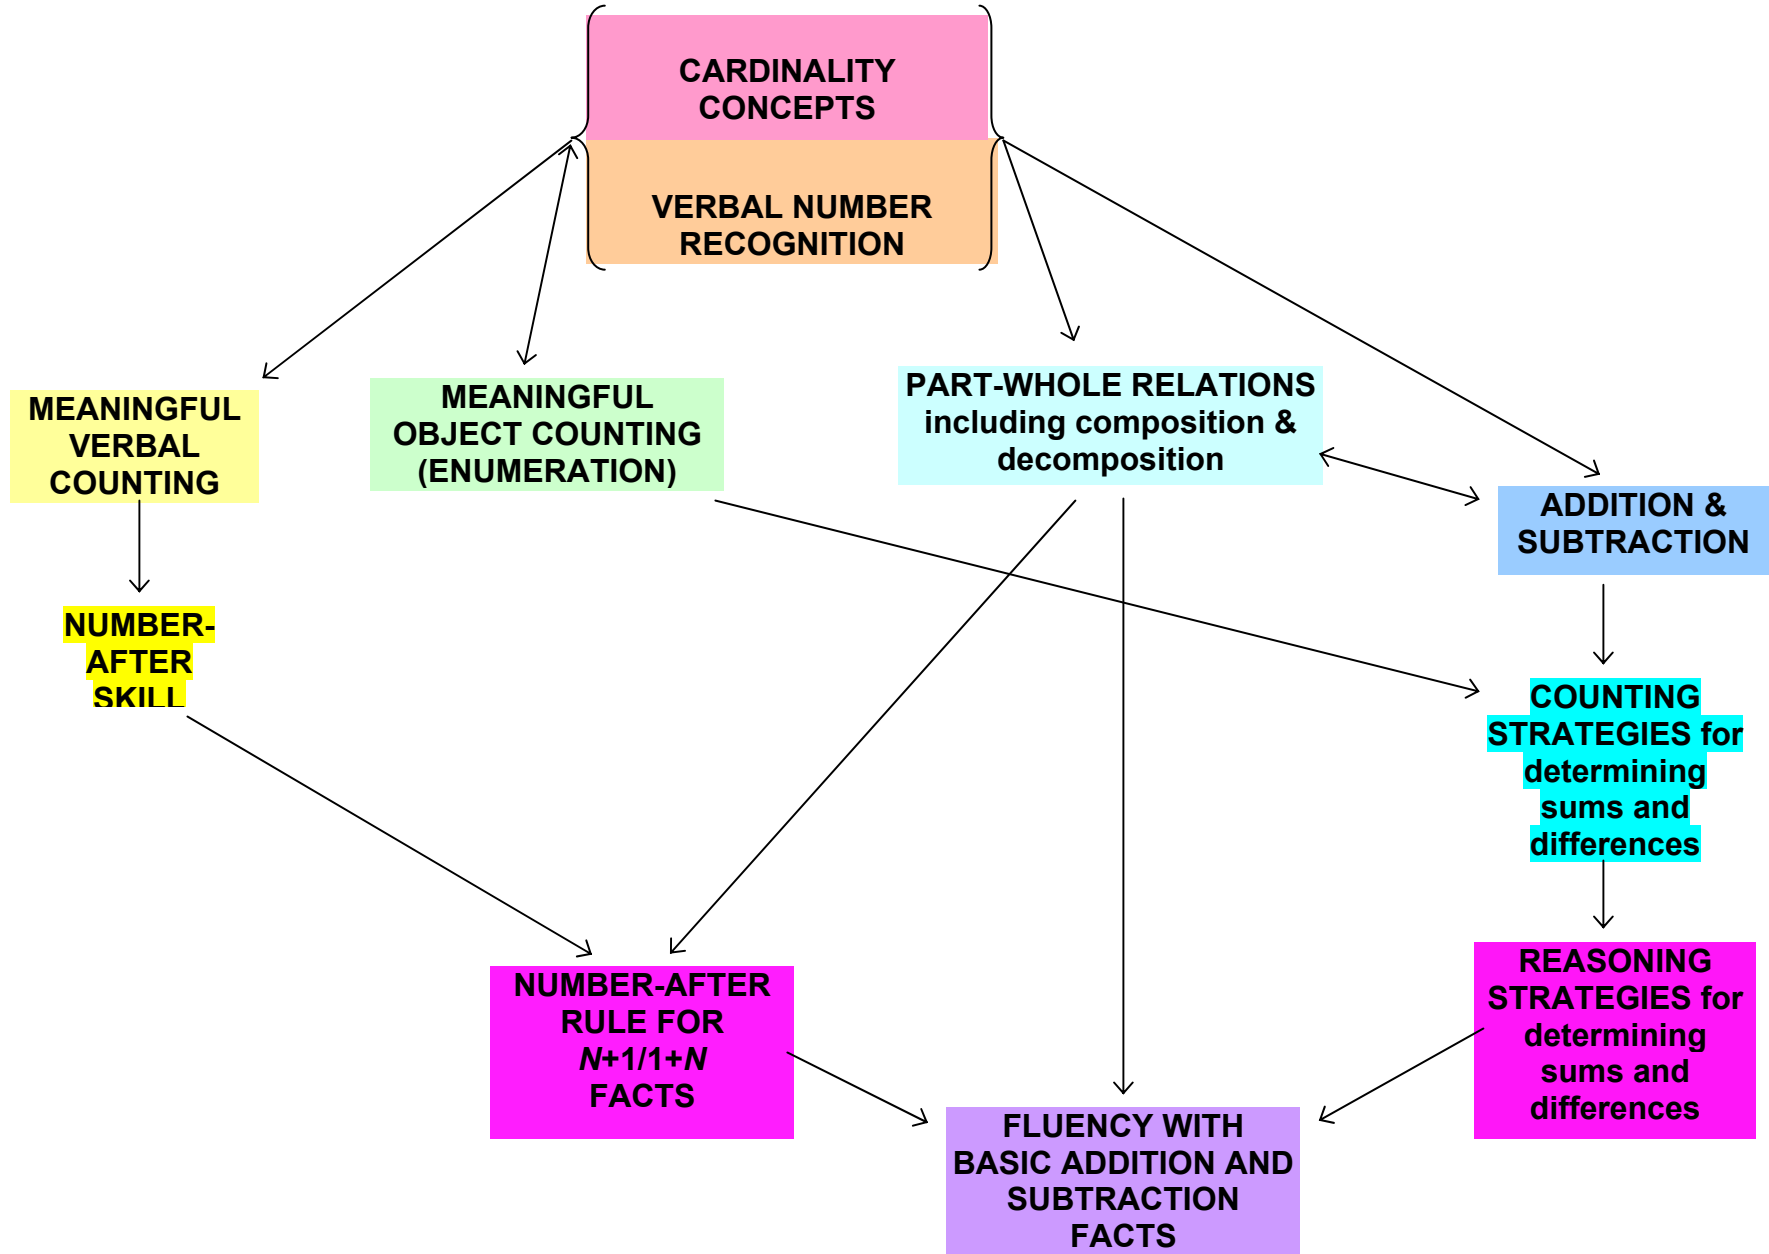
CARDINALITY CONCEPTS

VERBAL NUMBER RECOGNITION

MEANINGFUL VERBAL COUNTING

MEANINGFUL OBJECT COUNTING (ENUMERATION)

PART-WHOLE RELATIONS including composition & decomposition

ADDITION & SUBTRACTION

NUMBER-AFTER SKILL

COUNTING STRATEGIES for determining sums and differences

REASONING STRATEGIES for determining sums and differences

NUMBER-AFTER RULE FOR $N$+1/1+$N$ FACTS

FLUENCY WITH BASIC ADDITION AND SUBTRACTION FACTS